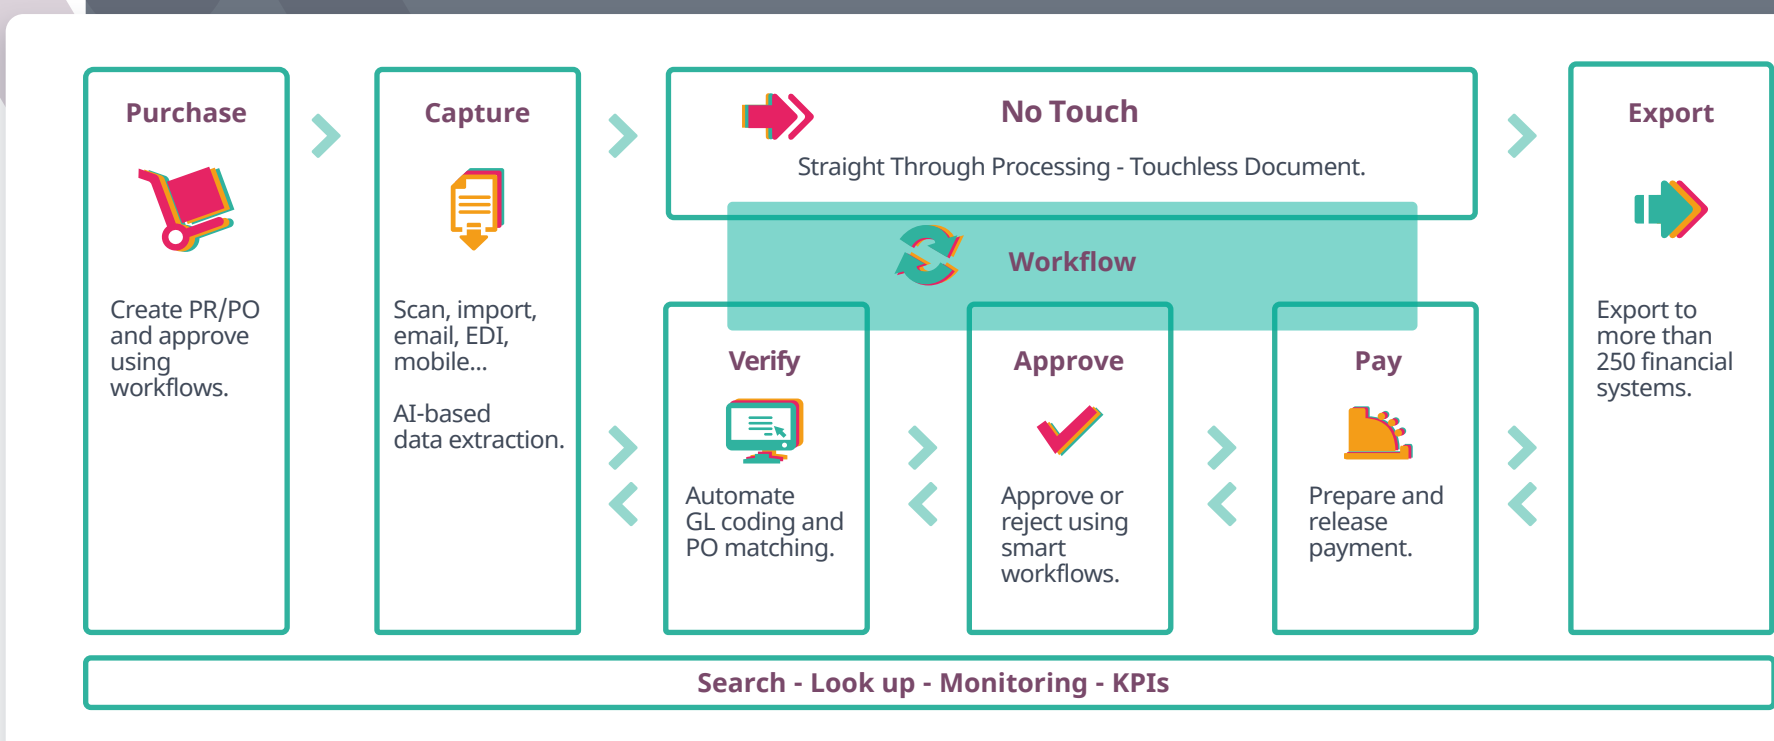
Purchase

Create PR/PO and approve using workflows.

Capture

Scan, import, email, EDI, mobile...

AI-based data extraction.

No Touch

Straight Through Processing - Touchless Document.

Workflow

Verify

Automate GL coding and PO matching.

Approve

Approve or reject using smart workflows.

Pay

Prepare and release payment.

Export

Export to more than 250 financial systems.

Search - Look up - Monitoring - KPIs